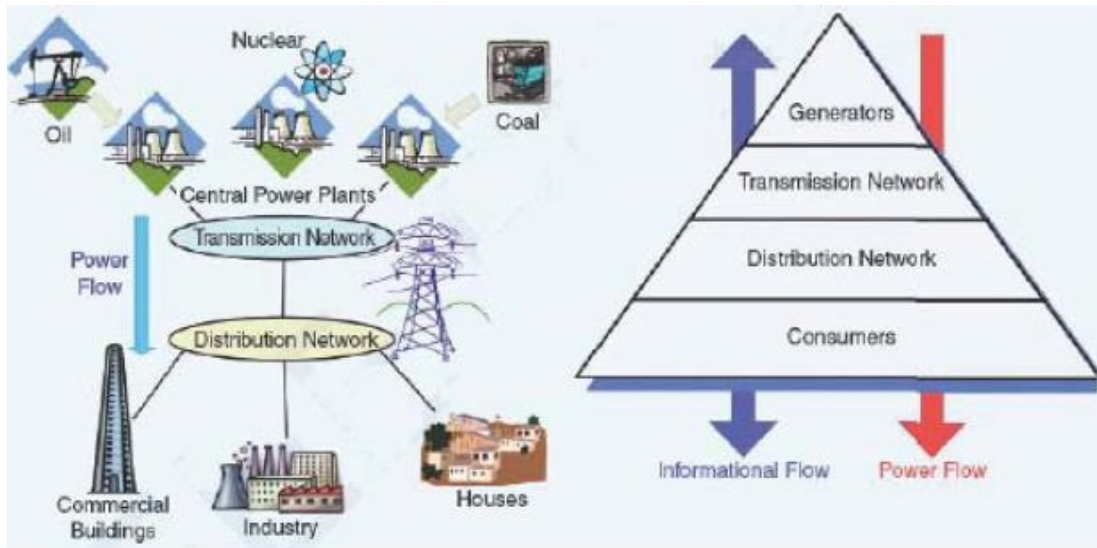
Nuclear

Oil

Coal

Central Power Plants

Transmission Network

Power Flow

Distribution Network

Commercial Buildings

Industry

Houses

Generators

Transmission Network

Distribution Network

Consumers

Informational Flow

Power Flow